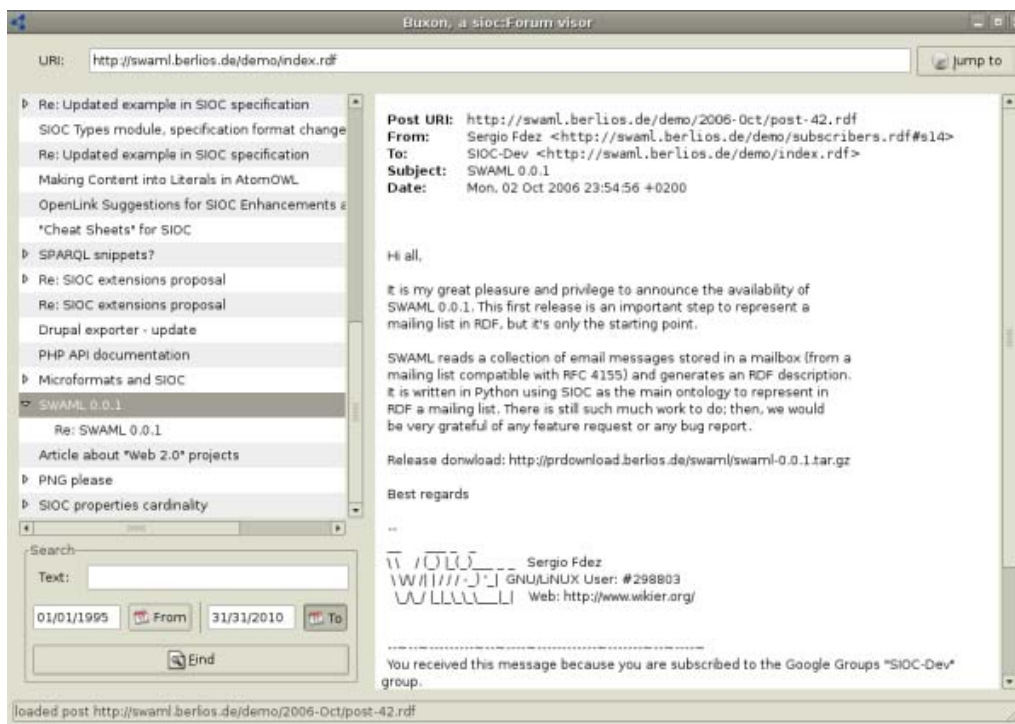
Buxon, a sioc:Forum visor

URI: http://swaml.berlios.de/demo/index.rdf

Jump to

Re: Updated example in SIOC specification
SIOC Types module, specification format change
Re: Updated example in SIOC specification
Making Content into Literals in AtomOWL
OpenLink Suggestions for SIOC Enhancements
"Cheat Sheets" for SIOC
SPARQL snippets?
Re: SIOC extensions proposal
Re: SIOC extensions proposal
Drupal exporter - update
PHP API documentation
Microformats and SIOC
SWAML 0.0.1
Re: SWAML 0.0.1
Article about "Web 2.0" projects
PNG please
SIOC properties cardinality

Search
Text:
01/01/1995 From 31/31/2010 To
Find

Post URI: http://swaml.berlios.de/demo/2006-Oct/post-42.rdf
From: Sergio Fdez <http://swaml.berlios.de/demo/subscribers.rdf#s14>
To: SIOC-Dev <http://swaml.berlios.de/demo/index.rdf>
Subject: SWAML 0.0.1
Date: Mon, 02 Oct 2006 23:54:56 +0200

Hi all,

It is my great pleasure and privilege to announce the availability of SWAML 0.0.1. This first release is an important step to represent a mailing list in RDF, but it's only the starting point.

SWAML reads a collection of email messages stored in a mailbox (from a mailing list compatible with RFC 4155) and generates an RDF description. It is written in Python using SIOC as the main ontology to represent in RDF a mailing list. There is still such much work to do; then, we would be very grateful of any feature request or any bug report.

Release donwload: http://prdownload.berlios.de/swaml/swaml-0.0.1.tar.gz

Best regards

--

Sergio Fdez
GNU/LiNUX User: #298803
Web: http://www.wikier.org/

You received this message because you are subscribed to the Google Groups "SIOC-Dev" group.

loaded post http://swaml.berlios.de/demo/2006-Oct/post-42.rdf